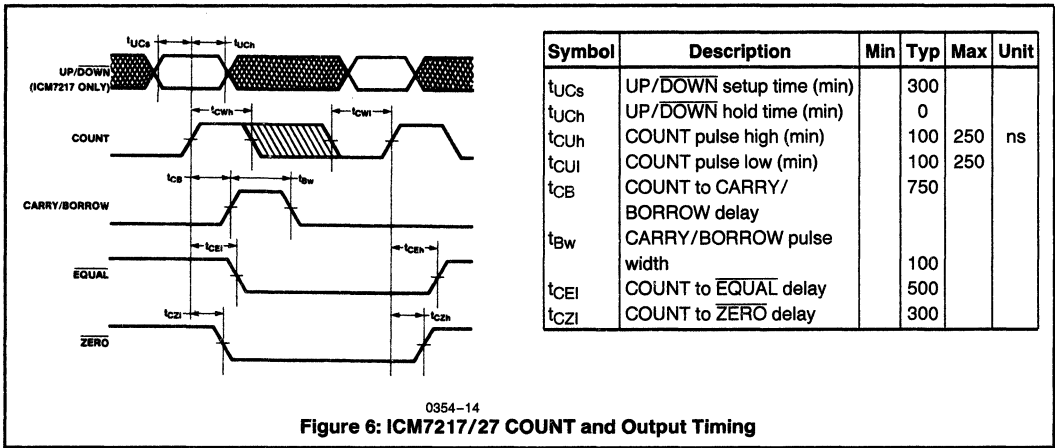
$t_{UCs}$ $t_{UCh}$

UP/$\overline{DOWN}$ (ICM7217 ONLY)

$t_{CWh}$ $t_{CWl}$

COUNT

$t_{CB}$ $t_{Bw}$

CARRY/BORROW

$t_{CEl}$ $t_{CEh}$

$\overline{EQUAL}$

$t_{CZl}$ $t_{CZh}$

$\overline{ZERO}$

| Symbol | Description | Min | Typ | Max | Unit |
|---|---|---|---|---|---|
| $t_{UCs}$ | UP/$\overline{DOWN}$ setup time (min) | | 300 | | |
| $t_{UCh}$ | UP/$\overline{DOWN}$ hold time (min) | | 0 | | |
| $t_{CUh}$ | COUNT pulse high (min) | | 100 | 250 | ns |
| $t_{CUl}$ | COUNT pulse low (min) | | 100 | 250 | |
| $t_{CB}$ | COUNT to CARRY/ BORROW delay | | 750 | | |
| $t_{Bw}$ | CARRY/BORROW pulse width | | 100 | | |
| $t_{CEl}$ | COUNT to $\overline{EQUAL}$ delay | | 500 | | |
| $t_{CZl}$ | COUNT to $\overline{ZERO}$ delay | | 300 | | |

0354–14

Figure 6: ICM7217/27 COUNT and Output Timing